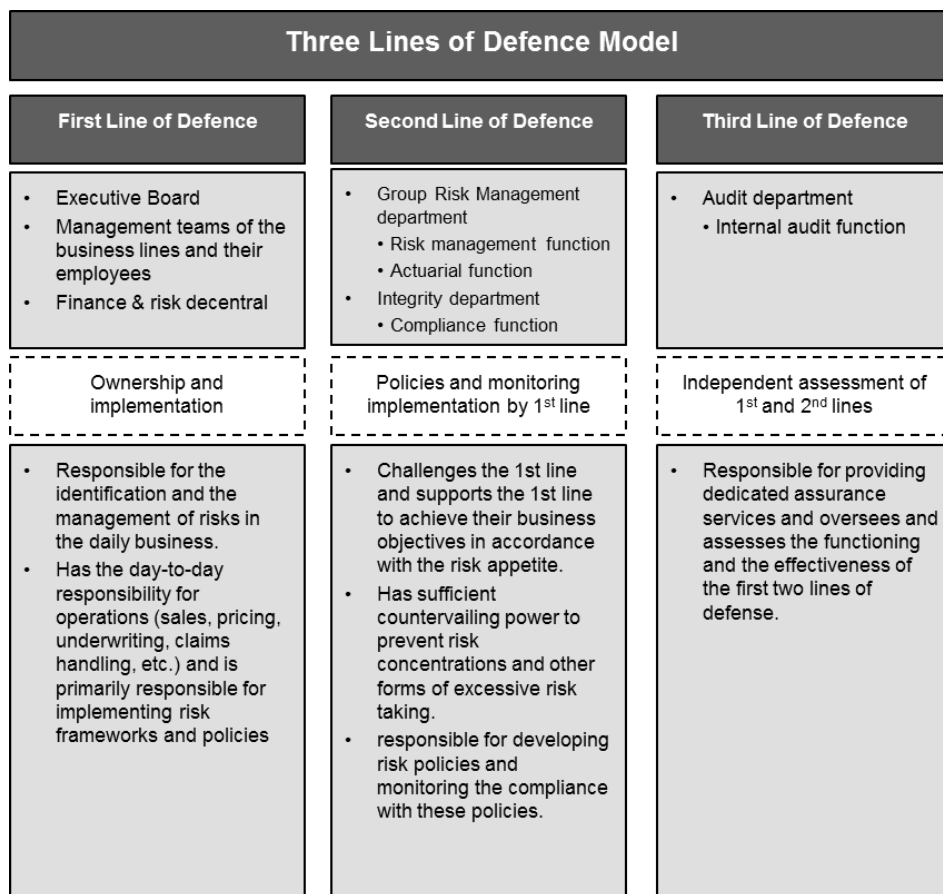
Three Lines of Defence Model

First Line of Defence

- Executive Board
- Management teams of the business lines and their employees
- Finance & risk decentral

Ownership and implementation

- Responsible for the identification and the management of risks in the daily business.
- Has the day-to-day responsibility for operations (sales, pricing, underwriting, claims handling, etc.) and is primarily responsible for implementing risk frameworks and policies

Second Line of Defence

- Group Risk Management department
  - Risk management function
  - Actuarial function
- Integrity department
  - Compliance function

Policies and monitoring implementation by 1$^{st}$ line

- Challenges the 1st line and supports the 1st line to achieve their business objectives in accordance with the risk appetite.
- Has sufficient countervailing power to prevent risk concentrations and other forms of excessive risk taking.
- responsible for developing risk policies and monitoring the compliance with these policies.

Third Line of Defence

- Audit department
  - Internal audit function

Independent assessment of 1$^{st}$ and 2$^{nd}$ lines

- Responsible for providing dedicated assurance services and oversees and assesses the functioning and the effectiveness of the first two lines of defense.